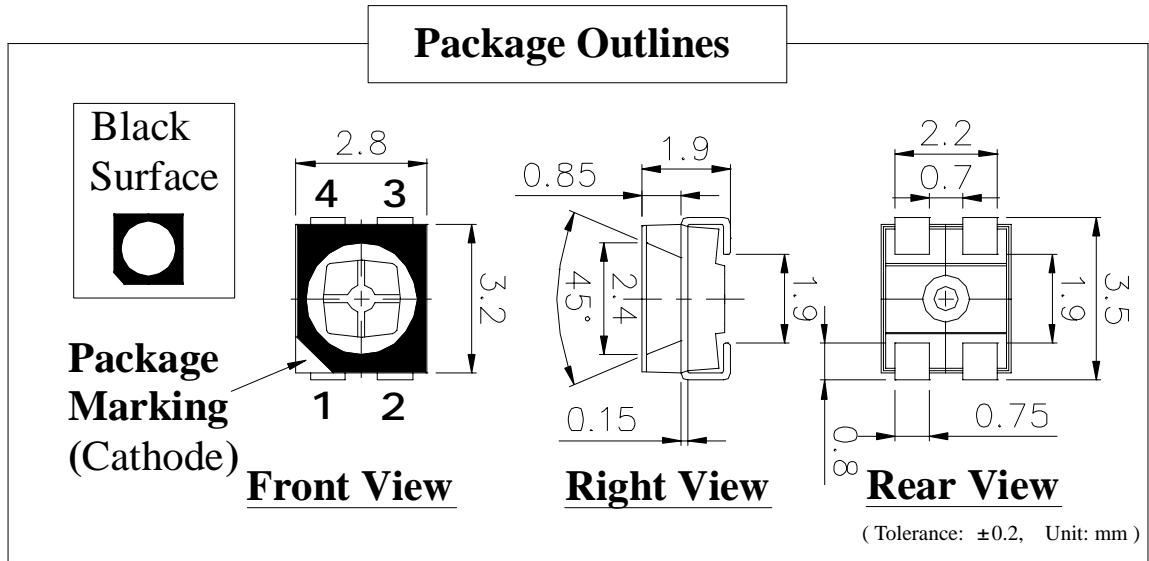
Package Outlines

Black Surface

2.8

4 3

3.2

Package Marking (Cathode)

1 2

Front View

0.85

1.9

45°

2.4

1.9

0.15

Right View

2.2

0.7

1.9

3.5

0.8

0.75

Rear View

( Tolerance: $\pm 0.2$, Unit: mm )